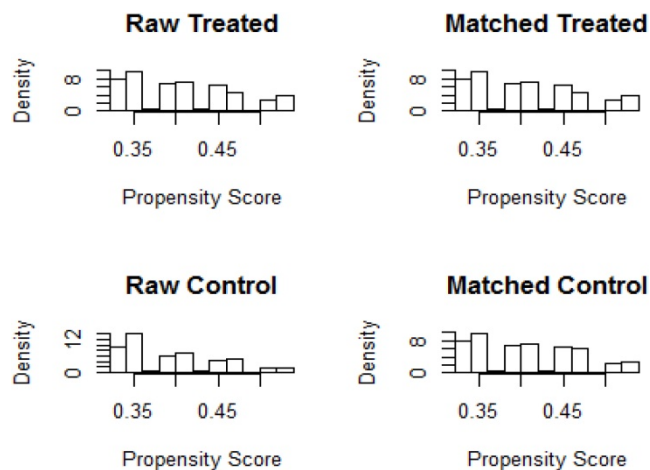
Raw Treated

Density

8

0

0.35

0.45

Propensity Score

Matched Treated

Density

8

0

0.35

0.45

Propensity Score

Raw Control

Density

12

0

0.35

0.45

Propensity Score

Matched Control

Density

8

0

0.35

0.45

Propensity Score